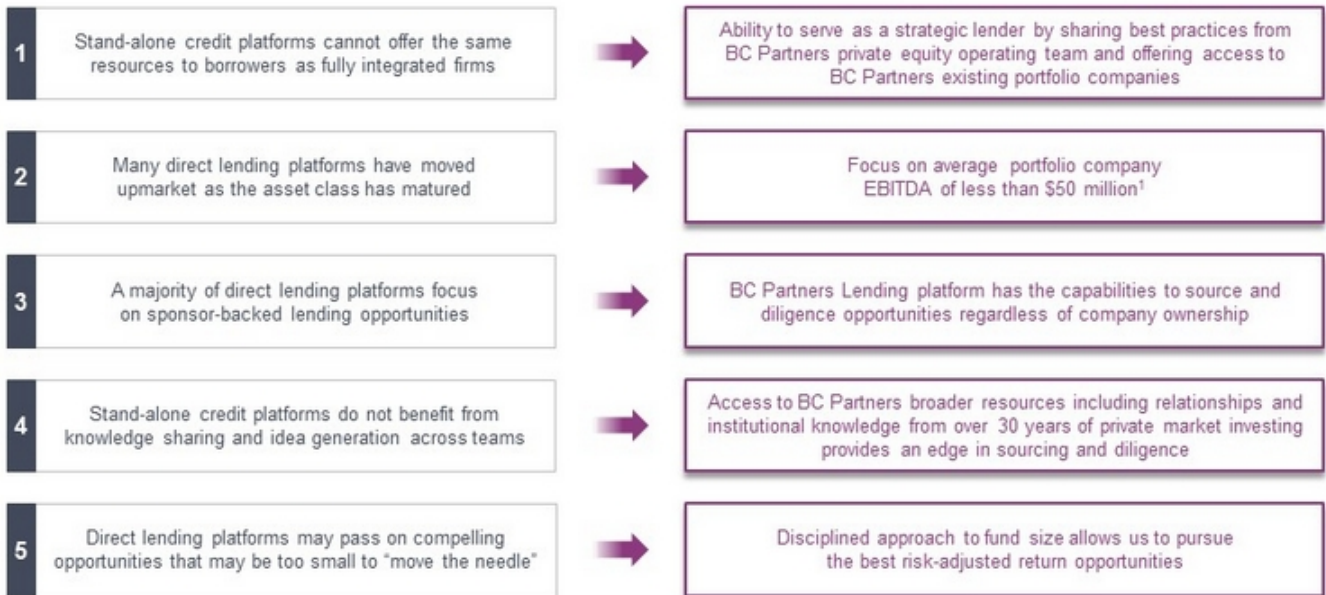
1 Stand-alone credit platforms cannot offer the same resources to borrowers as fully integrated firms

Ability to serve as a strategic lender by sharing best practices from BC Partners private equity operating team and offering access to BC Partners existing portfolio companies

2 Many direct lending platforms have moved upmarket as the asset class has matured

Focus on average portfolio company EBITDA of less than \$50 million$^1$

3 A majority of direct lending platforms focus on sponsor-backed lending opportunities

BC Partners Lending platform has the capabilities to source and diligence opportunities regardless of company ownership

4 Stand-alone credit platforms do not benefit from knowledge sharing and idea generation across teams

Access to BC Partners broader resources including relationships and institutional knowledge from over 30 years of private market investing provides an edge in sourcing and diligence

5 Direct lending platforms may pass on compelling opportunities that may be too small to "move the needle"

Disciplined approach to fund size allows us to pursue the best risk-adjusted return opportunities